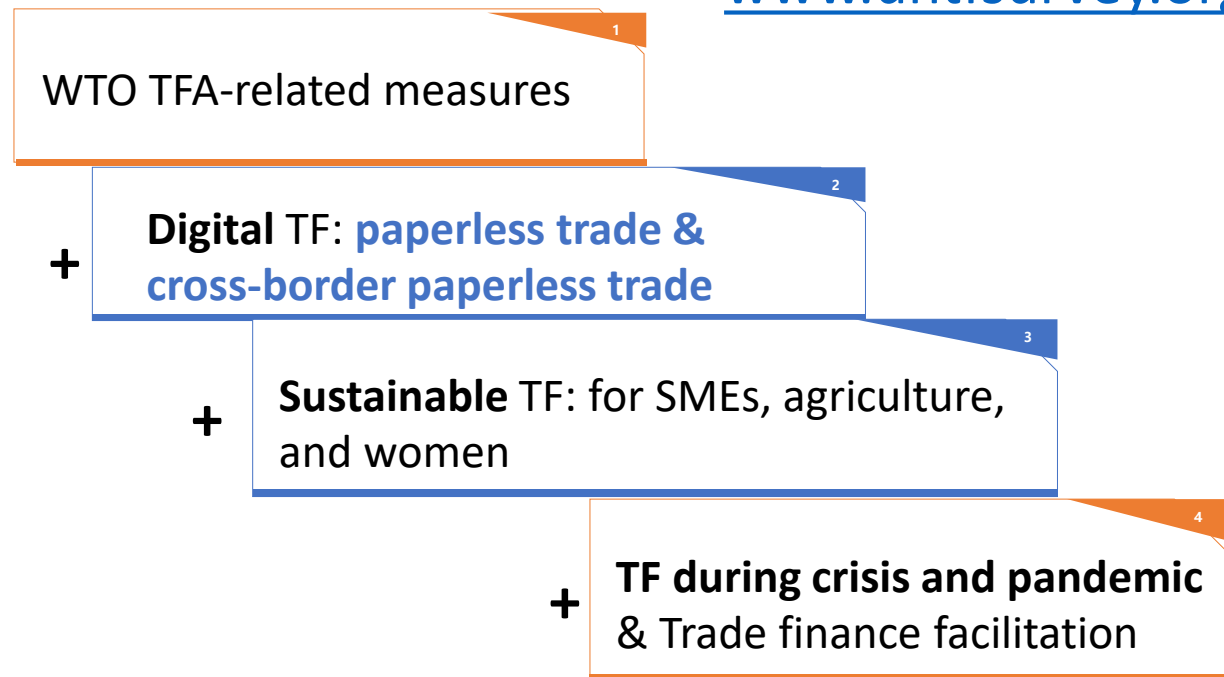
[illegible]

1

WTO TFA-related measures

2

+ **Digital** TF: paperless trade & cross-border paperless trade

3

+ **Sustainable** TF: for SMEs, agriculture, and women

4

+ **TF during crisis and pandemic** & Trade finance facilitation